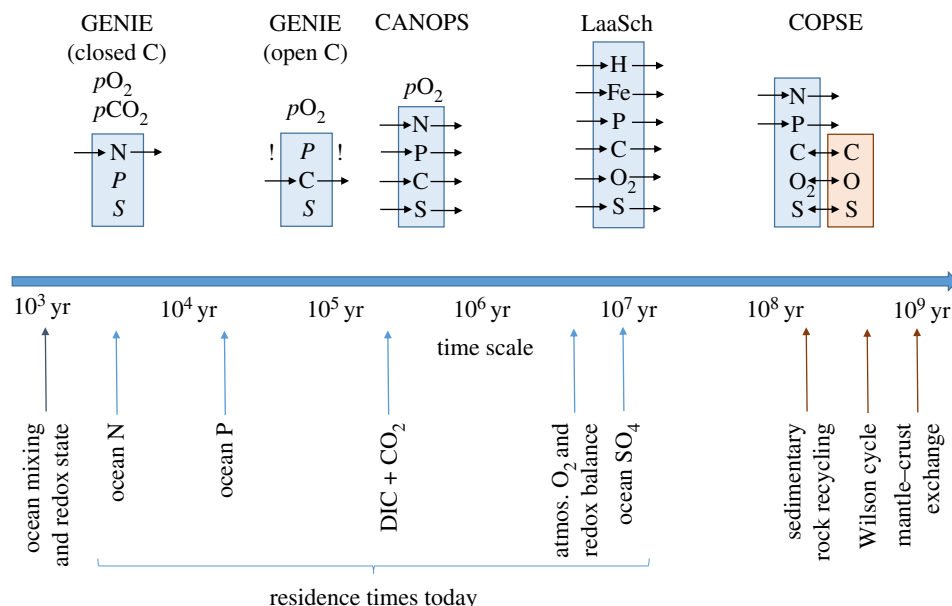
GENIE (closed C)
$pO_2$
$pCO_2$
N
$P$
$S$

GENIE (open C)
$pO_2$
! $P$ !
C
$S$

CANOPS
$pO_2$
N
P
C
S

LaaSch
H
Fe
P
C
$O_2$
S

COPSE
N
P
C
$O_2$
S
C
O
S

$10^3$ yr
$10^4$ yr
$10^5$ yr
$10^6$ yr
$10^7$ yr
$10^8$ yr
$10^9$ yr

time scale

ocean mixing and redox state
ocean N
ocean P
DIC + $CO_2$
atmos. $O_2$ and redox balance
ocean $SO_4$
sedimentary rock recycling
Wilson cycle
mantle–crust exchange

residence times today